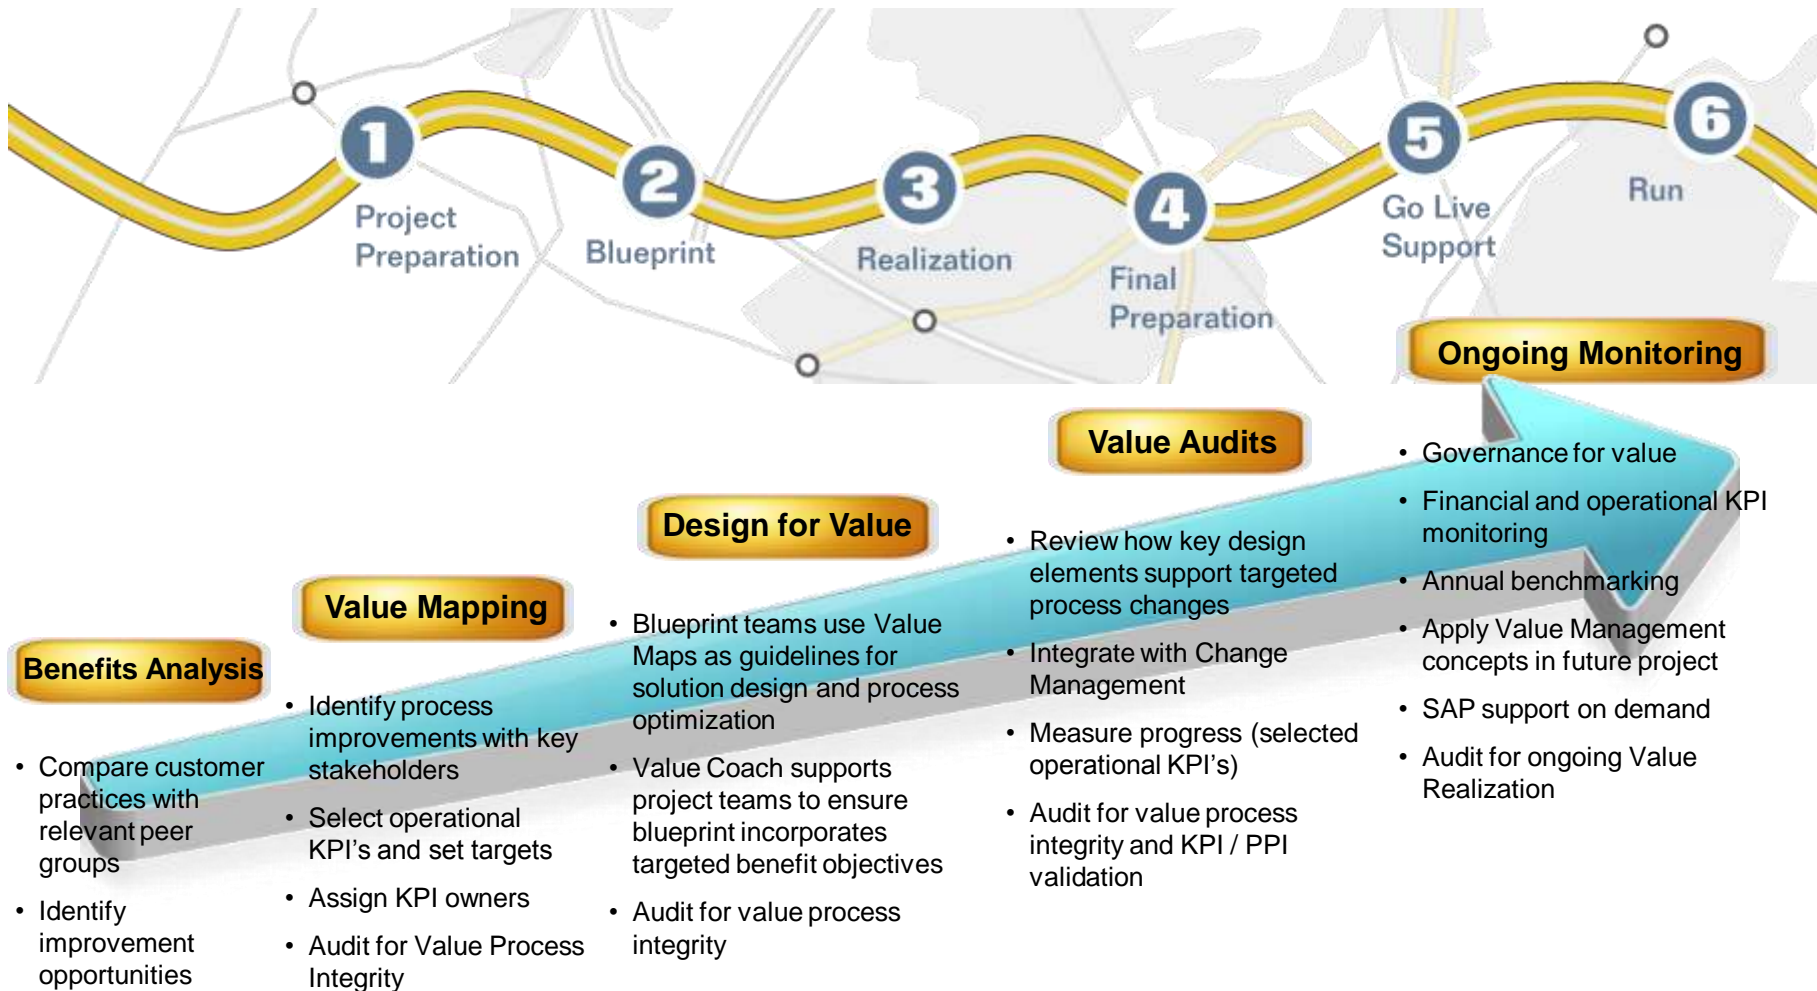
1 Project Preparation

2 Blueprint

3 Realization

4 Final Preparation

5 Go Live Support

6 Run

Benefits Analysis

- Compare customer practices with relevant peer groups
- Identify improvement opportunities

Value Mapping

- Identify process improvements with key stakeholders
- Select operational KPI's and set targets
- Assign KPI owners
- Audit for Value Process Integrity

Design for Value

- Blueprint teams use Value Maps as guidelines for solution design and process optimization
- Value Coach supports project teams to ensure blueprint incorporates targeted benefit objectives
- Audit for value process integrity

Value Audits

- Review how key design elements support targeted process changes
- Integrate with Change Management
- Measure progress (selected operational KPI's)
- Audit for value process integrity and KPI / PPI validation

Ongoing Monitoring

- Governance for value
- Financial and operational KPI monitoring
- Annual benchmarking
- Apply Value Management concepts in future project
- SAP support on demand
- Audit for ongoing Value Realization